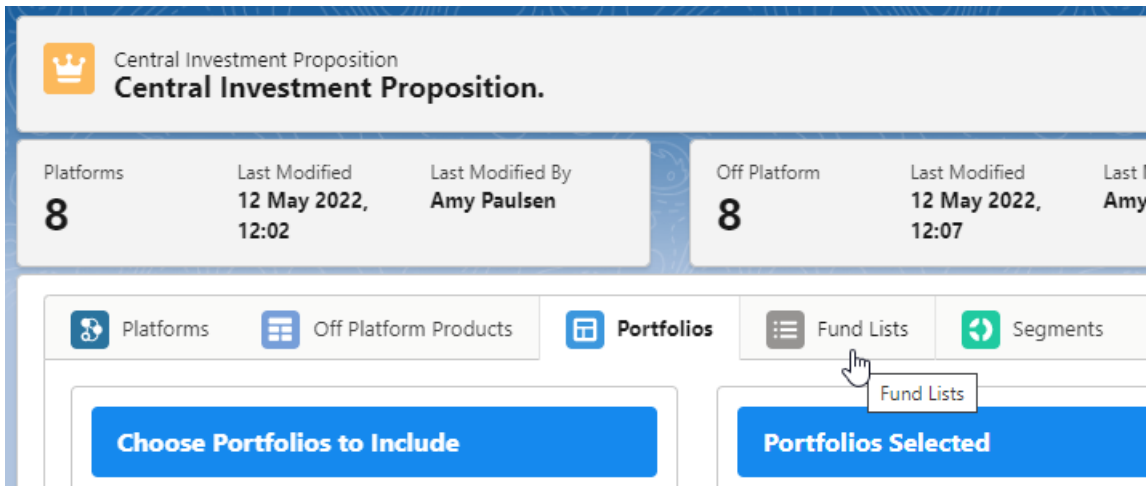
Central Investment Proposition
Central Investment Proposition.

Platforms
8

Last Modified
12 May 2022, 12:02

Last Modified By
Amy Paulsen

Off Platform
8

Last Modified
12 May 2022, 12:07

Last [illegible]
Amy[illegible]

Platforms | Off Platform Products | Portfolios | Fund Lists | Segments

Fund Lists

Choose Portfolios to Include

Portfolios Selected